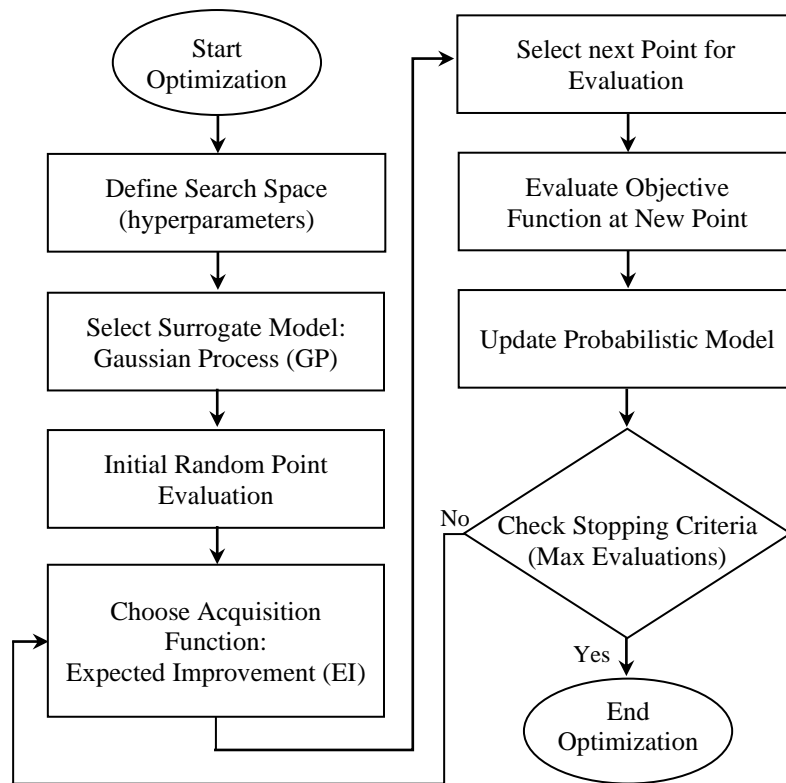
Start Optimization

Define Search Space (hyperparameters)

Select Surrogate Model: Gaussian Process (GP)

Initial Random Point Evaluation

Choose Acquisition Function: Expected Improvement (EI)

Select next Point for Evaluation

Evaluate Objective Function at New Point

Update Probabilistic Model

No

Check Stopping Criteria (Max Evaluations)

Yes

End Optimization